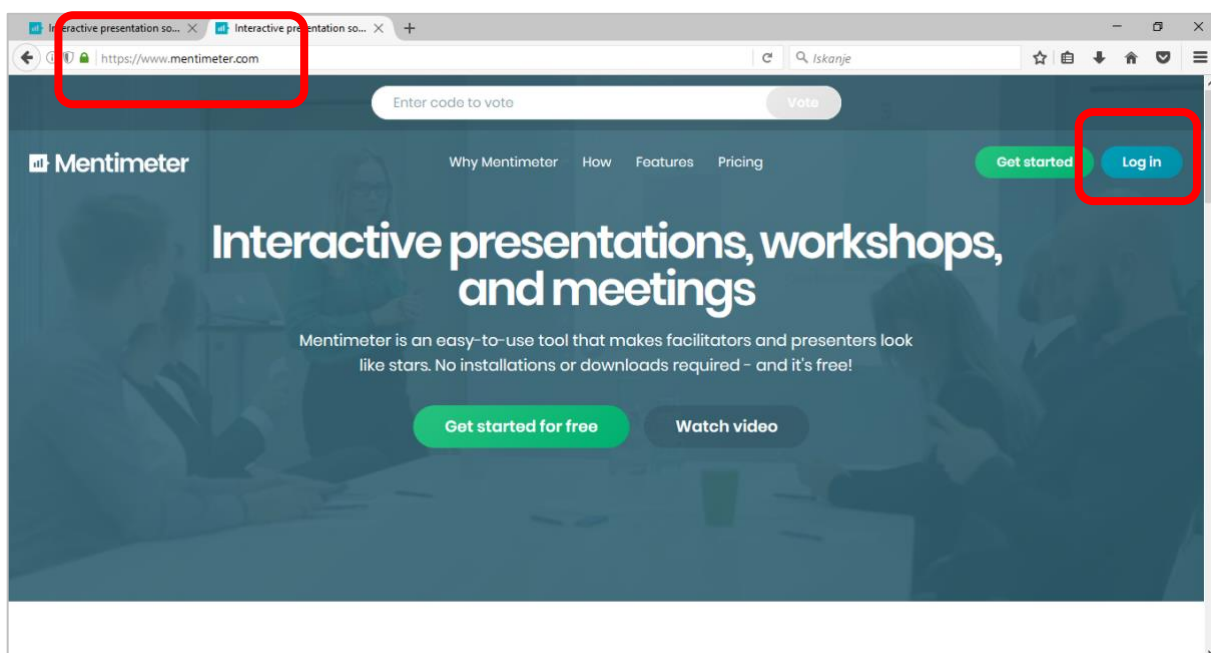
Interactive presentation so... ×
Interactive presentation so... ×
+

https://www.mentimeter.com

Iskanje

Enter code to vote
Vote

Mentimeter
Why Mentimeter
How
Features
Pricing
Get started
Log in

Interactive presentations, workshops, and meetings

Mentimeter is an easy-to-use tool that makes facilitators and presenters look like stars. No installations or downloads required - and it's free!

Get started for free
Watch video